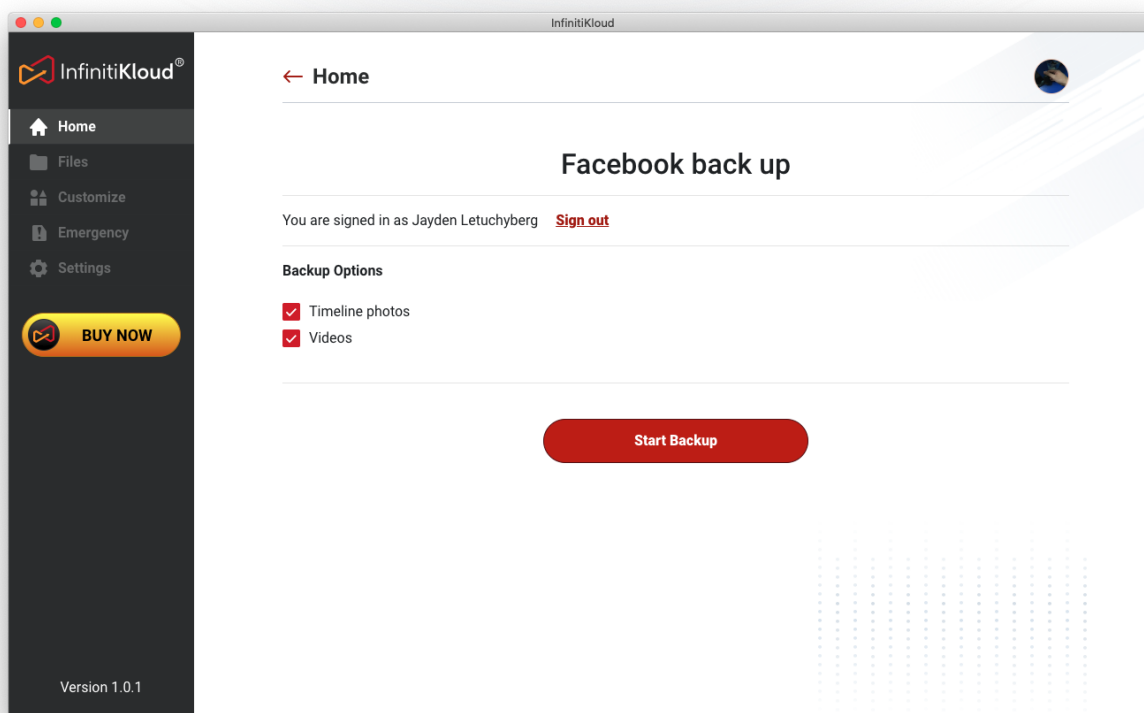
InfinitiKloud

InfinitiKloud®

Home
Files
Customize
Emergency
Settings

BUY NOW

Version 1.0.1

← Home

Facebook back up

You are signed in as Jayden Letuchyberg Sign out

Backup Options

Timeline photos
Videos

Start Backup